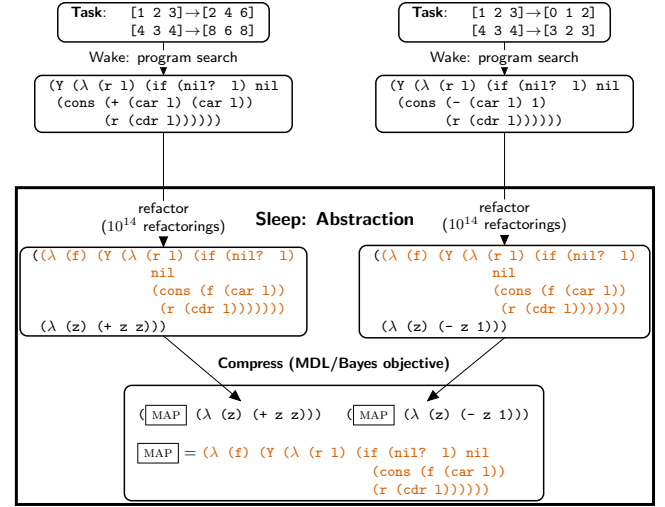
**Task**: [1 2 3]→[2 4 6]
[4 3 4]→[8 6 8]

Wake: program search

(Y (λ (r l) (if (nil? l) nil
(cons (+ (car l) (car l))
(r (cdr l))))))

**Task**: [1 2 3]→[0 1 2]
[4 3 4]→[3 2 3]

Wake: program search

(Y (λ (r l) (if (nil? l) nil
(cons (- (car l) 1)
(r (cdr l))))))

**Sleep: Abstraction**

refactor
($10^{14}$ refactorings)

((λ (f) (Y (λ (r l) (if (nil? l)
nil
(cons (f (car l))
(r (cdr l)))))))
(λ (z) (+ z z)))

refactor
($10^{14}$ refactorings)

((λ (f) (Y (λ (r l) (if (nil? l)
nil
(cons (f (car l))
(r (cdr l)))))))
(λ (z) (- z 1)))

**Compress (MDL/Bayes objective)**

(MAP (λ (z) (+ z z))) (MAP (λ (z) (- z 1)))

MAP = (λ (f) (Y (λ (r l) (if (nil? l) nil
(cons (f (car l))
(r (cdr l))))))